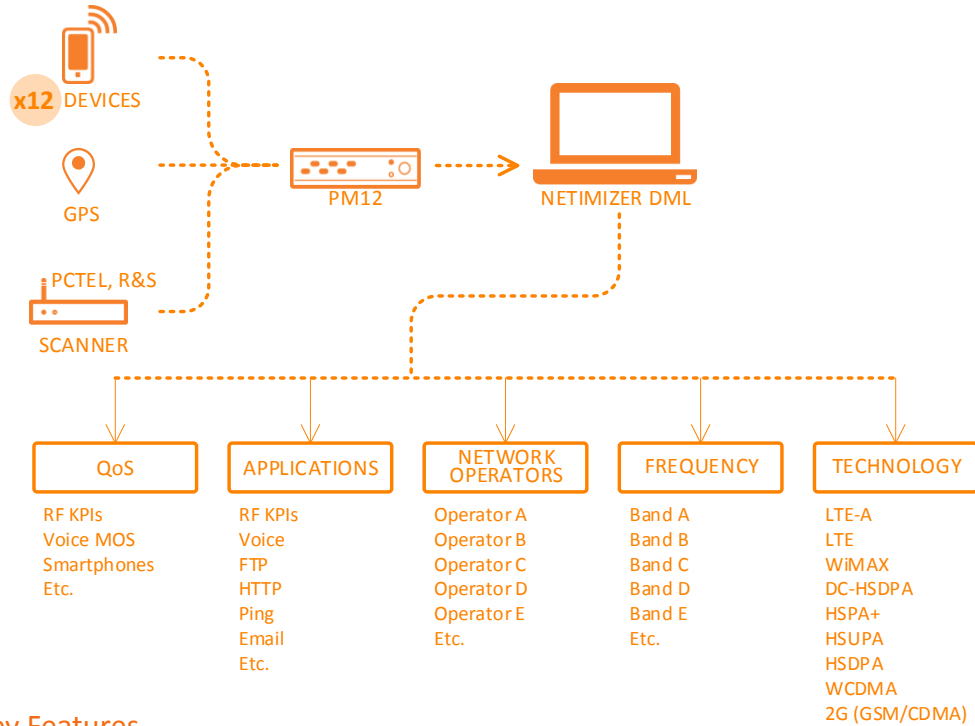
x12 DEVICES

GPS

PCTEL, R&S

SCANNER

PM12

NETIMIZER DML

QoS

RF KPIs
Voice MOS
Smartphones
Etc.

APPLICATIONS

RF KPIs
Voice
FTP
HTTP
Ping
Email
Etc.

NETWORK OPERATORS

Operator A
Operator B
Operator C
Operator D
Operator E
Etc.

FREQUENCY

Band A
Band B
Band C
Band D
Band E
Etc.

TECHNOLOGY

LTE-A
LTE
WiMAX
DC-HSDPA
HSPA+
HSUPA
HSDPA
WCDMA
2G (GSM/CDMA)

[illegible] Features